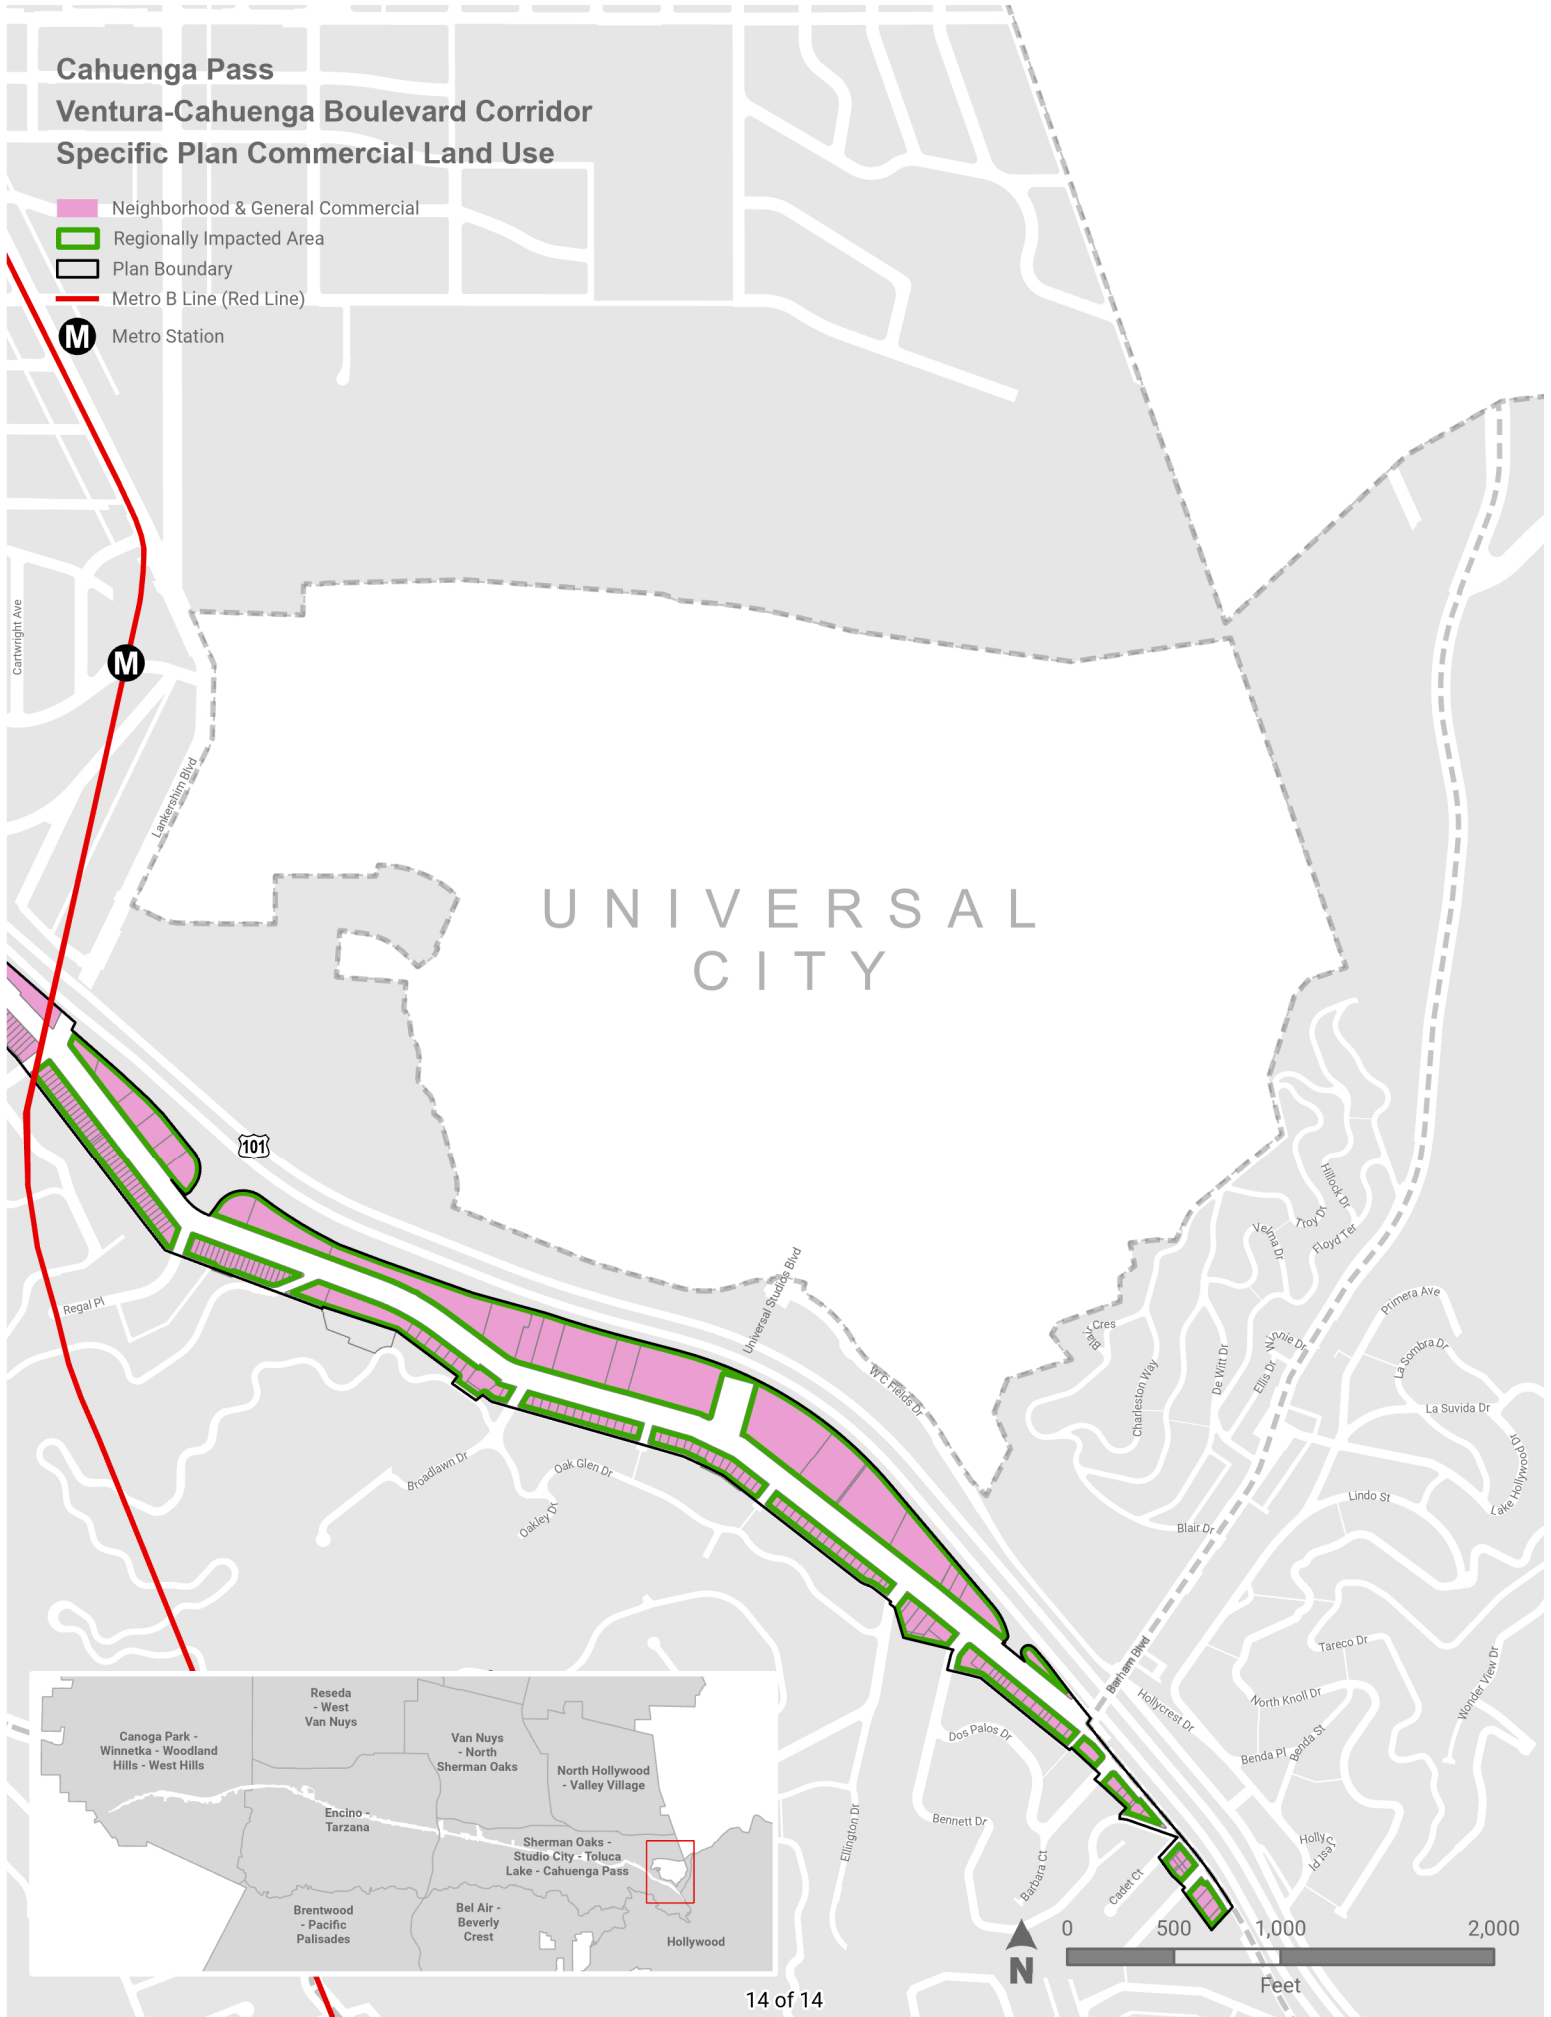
Cahuenga Pass
Ventura-Cahuenga Boulevard Corridor
Specific Plan Commercial Land Use

Neighborhood & General Commercial
Regionally Impacted Area
Plan Boundary
Metro B Line (Red Line)
M Metro Station

Cartwright Ave
M
Lankershim Blvd
UNIVERSAL CITY
101
Regal Pl
Universal Studios Blvd
W C Fields Dr
Broadlawn Dr
Oak Glen Dr
Oakley Dr
Hillock Dr
Troy Dr
Floyd Ter
Velma Dr
Blair Cres
Charleston Way
De Witt Dr
Ellis Dr
Winnie Dr
Primera Ave
La Sombra Dr
La Suvida Dr
Lake Hollywood Dr
Lindo St
Blair Dr
Barham Blvd
Hollycrest Dr
Tareco Dr
North Knoll Dr
Wonder View Dr
Benda Pl
Benda St
Holly Cir
Dos Palos Dr
Bennett Dr
Ellington Dr
Barbara Ct
Cadet Ct

Canoga Park - Winnetka - Woodland Hills - West Hills
Reseda - West Van Nuys
Van Nuys - North Sherman Oaks
North Hollywood - Valley Village
Encino - Tarzana
Sherman Oaks - Studio City - Toluca Lake - Cahuenga Pass
Brentwood - Pacific Palisades
Bel Air - Beverly Crest
Hollywood

N
0 500 1,000 2,000
Feet

14 of 14